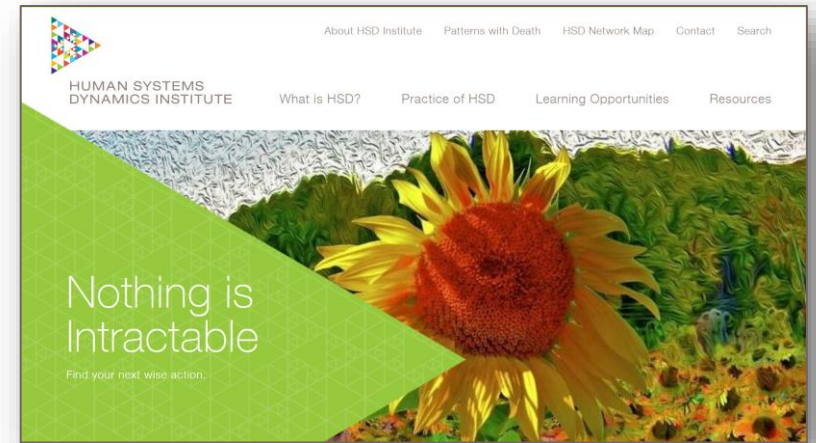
About HSD Institute Patterns with Death HSD Network Map Contact Search

HUMAN SYSTEMS DYNAMICS INSTITUTE

What is HSD? Practice of HSD Learning Opportunities Resources

Nothing is Intractable

Find your next wise action.